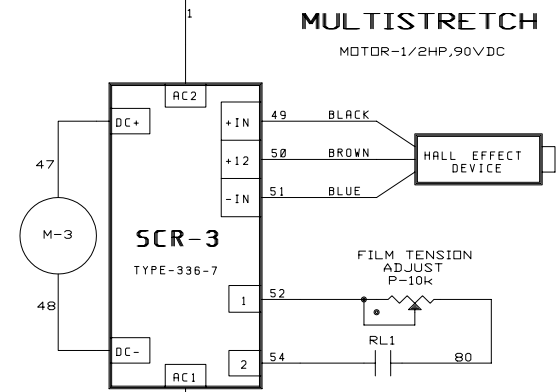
1

MULTISTRETCH

MOTOR-1/2HP,90VDC

AC2

DC+

+IN

49

BLACK

+12

50

BROWN

HALL EFFECT DEVICE

-IN

51

BLUE

47

M-3

SCR-3

TYPE-336-7

FILM TENSION ADJUST P-10k

1

52

48

DC-

2

54

RL1

80

AC1